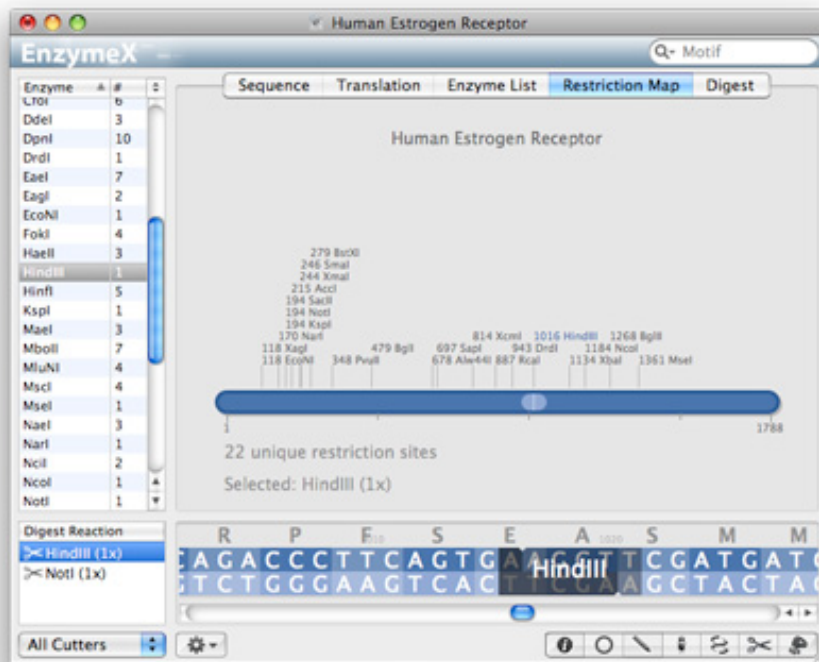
Human Estrogen Receptor

EnzymeX

Q- Motif

| Enzyme | # |
|---|---|
| CfoI | 6 |
| DdeI | 3 |
| DpnI | 10 |
| DrdI | 1 |
| EaeI | 7 |
| EagI | 2 |
| EcoNI | 1 |
| FokI | 4 |
| HaeII | 3 |
| HindIII | 1 |
| HinfI | 5 |
| KspI | 1 |
| MaeI | 3 |
| MboII | 7 |
| MluNI | 4 |
| MscI | 4 |
| MseI | 1 |
| NaeI | 3 |
| NarI | 1 |
| NciI | 2 |
| NcoI | 1 |
| NotI | 1 |

Sequence | Translation | Enzyme List | Restriction Map | Digest

Human Estrogen Receptor

279 BstXI
246 SmaI
244 XmaI
215 AccI
194 SacII
194 NotI
194 KspI
170 NarI
118 XagI
118 EcoNI
348 PvuII
479 BglI
697 SapI
678 Alw44I
814 XcmI
943 DrdI
887 RcaI
1016 HindIII
1184 NcoI
1134 XbaI
1268 BglII
1361 MseI

1
1788

22 unique restriction sites

Selected: HindIII (1x)

Digest Reaction
HindIII (1x)
NotI (1x)

R P F S E A S M M
1010 1020
AGACCCTTCAGTGAAGCTTCGATGATG
TCTGGGAAGTCACTTCGAAGCTACTAC
HindIII

All Cutters